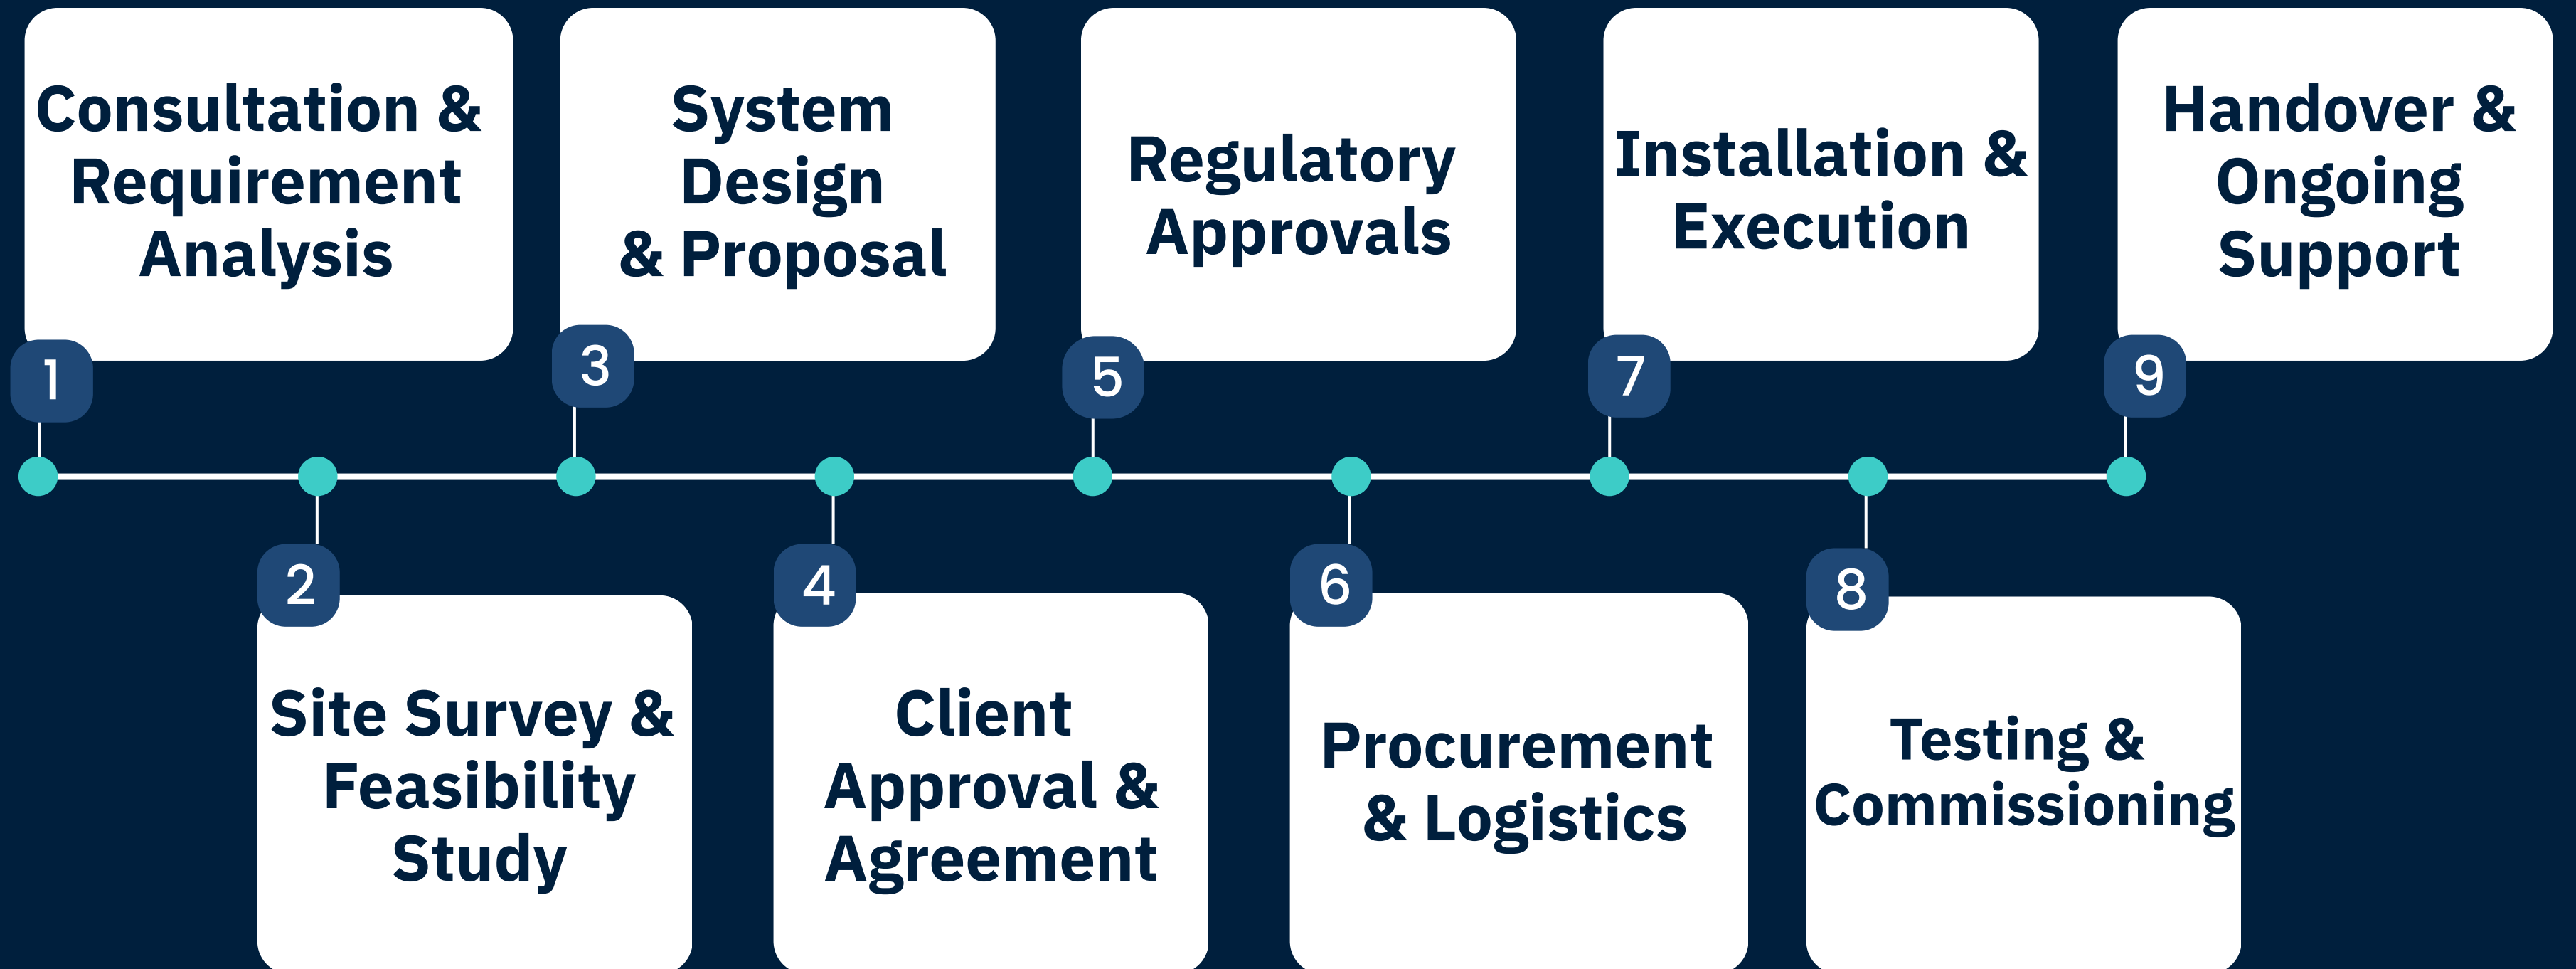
1
Consultation & Requirement Analysis

2
Site Survey & Feasibility Study

3
System Design & Proposal

4
Client Approval & Agreement

5
Regulatory Approvals

6
Procurement & Logistics

7
Installation & Execution

8
Testing & Commissioning

9
Handover & Ongoing Support